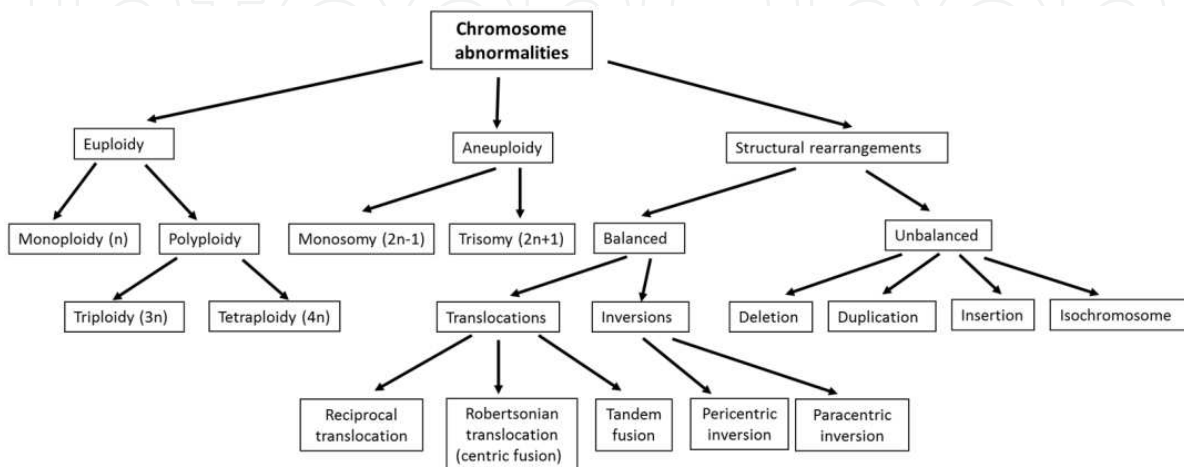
Chromosome abnormalities

Euploidy

Aneuploidy

Structural rearrangements

Monoploidy (n)

Polyploidy

Monosomy (2n-1)

Trisomy (2n+1)

Balanced

Unbalanced

Triploidy (3n)

Tetraploidy (4n)

Translocations

Inversions

Deletion

Duplication

Insertion

Isochromosome

Reciprocal translocation

Robertsonian translocation (centric fusion)

Tandem fusion

Pericentric inversion

Paracentric inversion